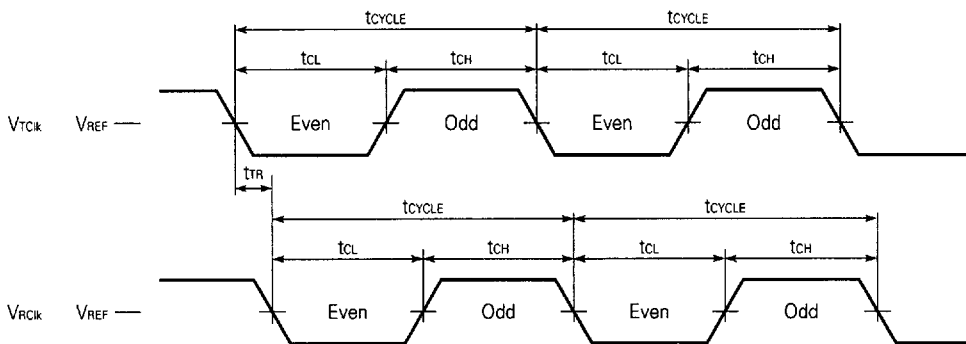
$t_{CYCLE}$ $t_{CYCLE}$

$t_{CL}$ $t_{CH}$ $t_{CL}$ $t_{CH}$

$V_{TClk}$ $V_{REF}$ — Even Odd Even Odd

$t_{TR}$

$t_{CYCLE}$ $t_{CYCLE}$

$t_{CL}$ $t_{CH}$ $t_{CL}$ $t_{CH}$

$V_{RClk}$ $V_{REF}$ — Even Odd Even Odd